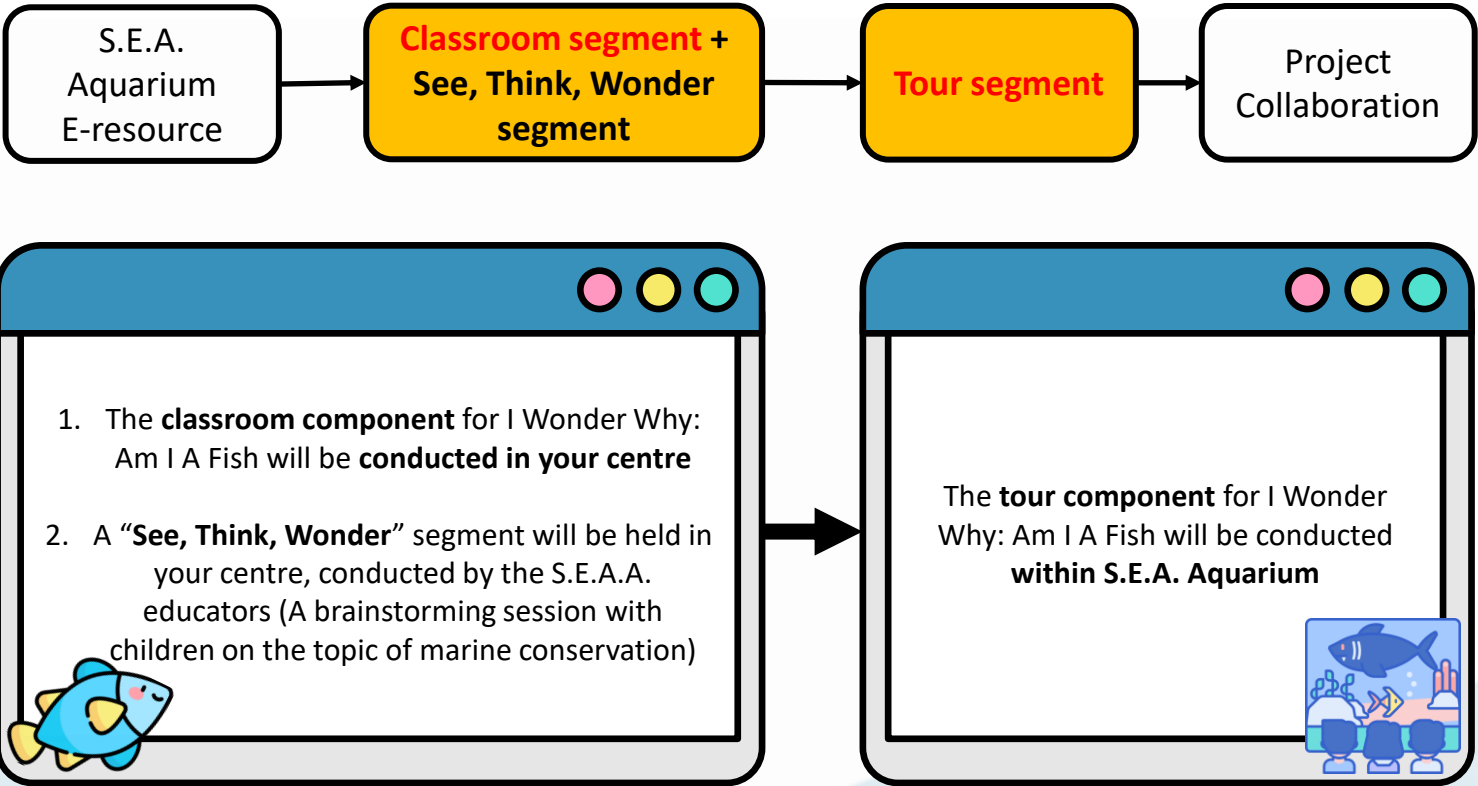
S.E.A. Aquarium E-resource

Classroom segment + See, Think, Wonder segment

Tour segment

Project Collaboration

1. The classroom component for I Wonder Why: Am I A Fish will be conducted in your centre

2. A "See, Think, Wonder" segment will be held in your centre, conducted by the S.E.A.A. educators (A brainstorming session with children on the topic of marine conservation)

The tour component for I Wonder Why: Am I A Fish will be conducted within S.E.A. Aquarium